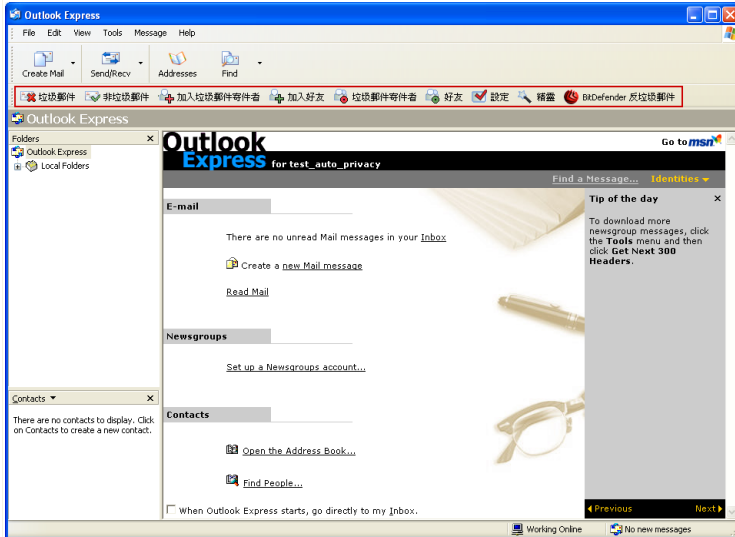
Outlook Express

File Edit View Tools Message Help

Create Mail Send/Recv Addresses Find

垃圾郵件 非垃圾郵件 加入垃圾郵件寄件者 加入好友 垃圾郵件寄件者 好友 設定 精靈 BitDefender 反垃圾郵件

Outlook Express

Folders

Outlook Express
Local Folders

Outlook Express for test_auto_privacy

Go to msn

Find a Message... Identities

E-mail

There are no unread Mail messages in your Inbox

Create a new Mail message

Read Mail

Newsgroups

Set up a Newsgroups account...

Contacts

Open the Address Book...

Find People...

When Outlook Express starts, go directly to my Inbox.

Tip of the day

To download more newsgroup messages, click the Tools menu and then click Get Next 300 Headers.

Previous Next

Contacts

There are no contacts to display. Click on Contacts to create a new contact.

Working Online No new messages